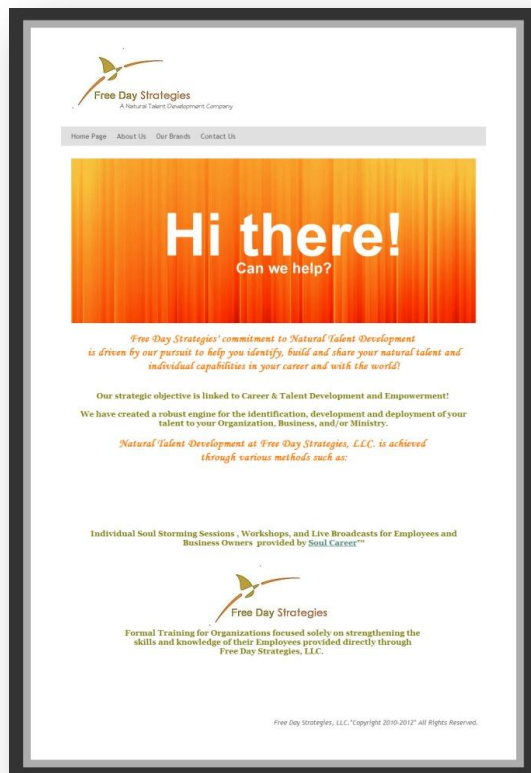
Free Day Strategies
A Natural Talent Development Company

Home Page About Us Our Brands Contact Us

Hi there!
Can we help?

Free Day Strategies' commitment to Natural Talent Development is driven by our pursuit to help you identify, build and share your natural talent and individual capabilities in your career and with the world!

Our strategic objective is linked to Career & Talent Development and Empowerment!

We have created a robust engine for the identification, development and deployment of your talent to your Organization, Business, and/or Ministry.

Natural Talent Development at Free Day Strategies, LLC. is achieved through various methods such as:

Individual Soul Storming Sessions , Workshops, and Live Broadcasts for Employees and Business Owners provided by Soul Career™

Free Day Strategies

Formal Training for Organizations focused solely on strengthening the skills and knowledge of their Employees provided directly through Free Day Strategies, LLC.

Free Day Strategies, LLC."Copyright 2010-2012" All Rights Reserved.